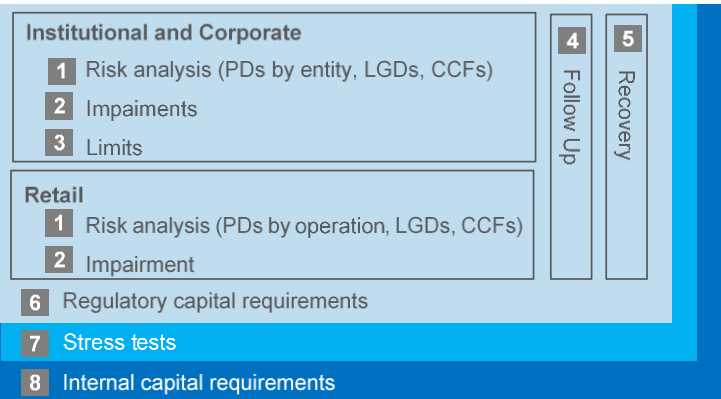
Institutional and Corporate

1 Risk analysis (PDs by entity, LGDs, CCFs)

2 Impaiments

3 Limits

Retail

1 Risk analysis (PDs by operation, LGDs, CCFs)

2 Impairment

4 Follow Up

5 Recovery

6 Regulatory capital requirements

7 Stress tests

8 Internal capital requirements